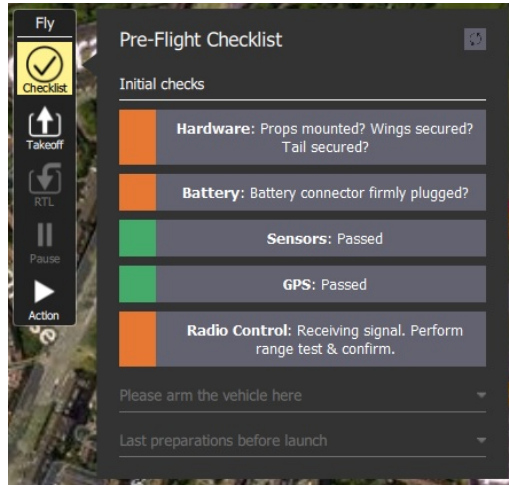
Fly

Checklist

Takeoff

RTL

Pause

Action

Pre-Flight Checklist

Initial checks

**Hardware**: Props mounted? Wings secured? Tail secured?

**Battery**: Battery connector firmly plugged?

**Sensors**: Passed

**GPS**: Passed

**Radio Control**: Receiving signal. Perform range test & confirm.

Please arm the vehicle here

Last preparations before launch